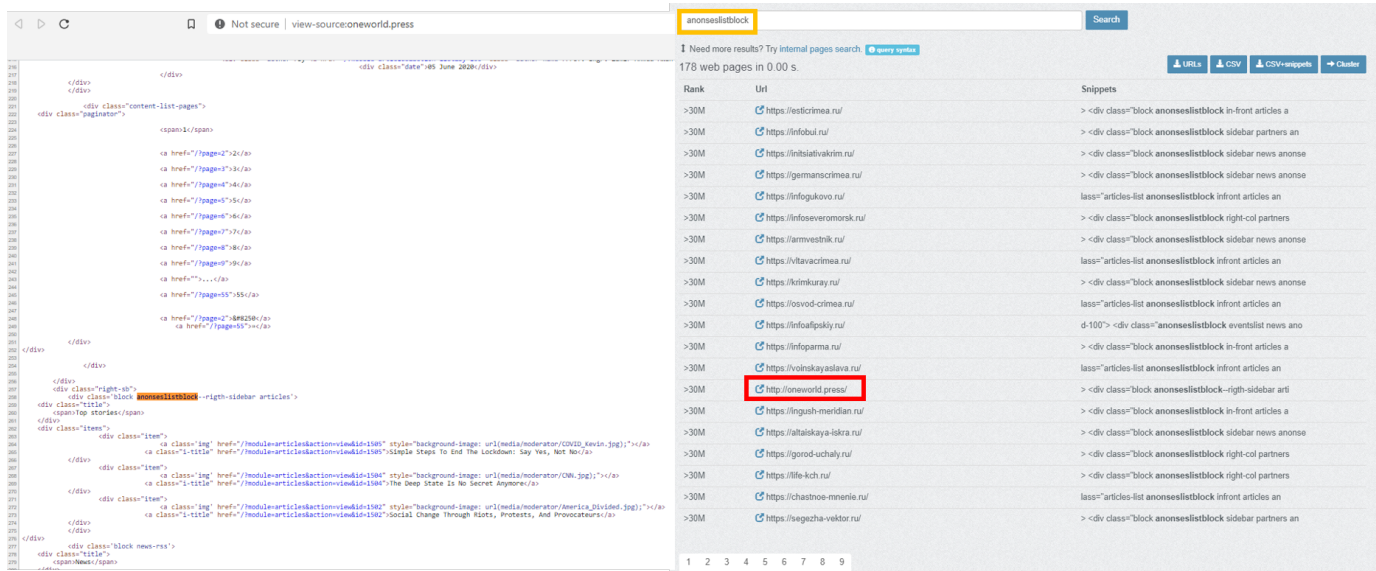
Not secure | view-source:oneworld.press

<div class="date">05 June 2020</div>
</div>
</div>
</div>
<div class="content-list-pages">
<div class="paginator">
<span>1</span>
<a href="/?page=2">2</a>
<a href="/?page=3">3</a>
<a href="/?page=4">4</a>
<a href="/?page=5">5</a>
<a href="/?page=6">6</a>
<a href="/?page=7">7</a>
<a href="/?page=8">8</a>
<a href="/?page=9">9</a>
<a href="">...</a>
<a href="/?page=55">55</a>
<a href="/?page=2">&#8250</a>
<a href="/?page=55">»</a>
</div>
</div>
</div>
</div>
<div class="right-sb">
<div class='block anonseslistblock--rigth-sidebar articles'>
<div class="title">
<span>Top stories</span>
</div>
<div class="items">
<div class="item">
<a class='img' href="/?module=articles&action=view&id=1505" style="background-image: url(media/moderator/COVID_Kevin.jpg);"></a>
<a class="i-title" href="/?module=articles&action=view&id=1505">Simple Steps To End The Lockdown: Say Yes, Not No</a>
</div>
<div class="item">
<a class='img' href="/?module=articles&action=view&id=1504" style="background-image: url(media/moderator/CNN.jpg);"></a>
<a class="i-title" href="/?module=articles&action=view&id=1504">The Deep State Is No Secret Anymore</a>
</div>
<div class="item">
<a class='img' href="/?module=articles&action=view&id=1502" style="background-image: url(media/moderator/America_Divided.jpg);"></a>
<a class="i-title" href="/?module=articles&action=view&id=1502">Social Change Through Riots, Protests, And Provocateurs</a>
</div>
</div>
</div>
<div class='block news-rss'>
<div class="title">
<span>News</span>

anonseslistblock
Search
Need more results? Try internal pages search. query syntax
178 web pages in 0.00 s.
URLs CSV CSV+snippets Cluster

| Rank | Url | Snippets |
|---|---|---|
| >30M | https://esticrimea.ru/ | > <div class="block anonseslistblock in-front articles a |
| >30M | https://infobui.ru/ | > <div class="block anonseslistblock sidebar partners an |
| >30M | https://initsiativakrim.ru/ | > <div class="block anonseslistblock sidebar news anonse |
| >30M | https://germanscrimea.ru/ | > <div class="block anonseslistblock sidebar news anonse |
| >30M | https://infogukovo.ru/ | lass="articles-list anonseslistblock infront articles an |
| >30M | https://infoseveromorsk.ru/ | > <div class="block anonseslistblock right-col partners |
| >30M | https://armvestnik.ru/ | > <div class="block anonseslistblock sidebar news anonse |
| >30M | https://vitavacrimea.ru/ | lass="articles-list anonseslistblock infront articles an |
| >30M | https://krimkuray.ru/ | > <div class="block anonseslistblock sidebar news anonse |
| >30M | https://osvod-crimea.ru/ | lass="articles-list anonseslistblock infront articles an |
| >30M | https://infoafipskiy.ru/ | d-100"> <div class="anonseslistblock eventslist news ano |
| >30M | https://infoparma.ru/ | > <div class="block anonseslistblock in-front articles a |
| >30M | https://volnskayaslava.ru/ | lass="articles-list anonseslistblock infront articles an |
| >30M | http://oneworld.press/ | > <div class='block anonseslistblock--rigth-sidebar arti |
| >30M | https://ingush-meridian.ru/ | > <div class="block anonseslistblock in-front articles a |
| >30M | https://altaiskaya-iskra.ru/ | > <div class="block anonseslistblock sidebar news anonse |
| >30M | https://gorod-uchaly.ru/ | > <div class="block anonseslistblock right-col partners |
| >30M | https://life-kch.ru/ | > <div class="block anonseslistblock right-col partners |
| >30M | https://chastnoe-mnenie.ru/ | lass="articles-list anonseslistblock infront articles an |
| >30M | https://segezha-vektor.ru/ | > <div class="block anonseslistblock sidebar partners an |

1 2 3 4 5 6 7 8 9